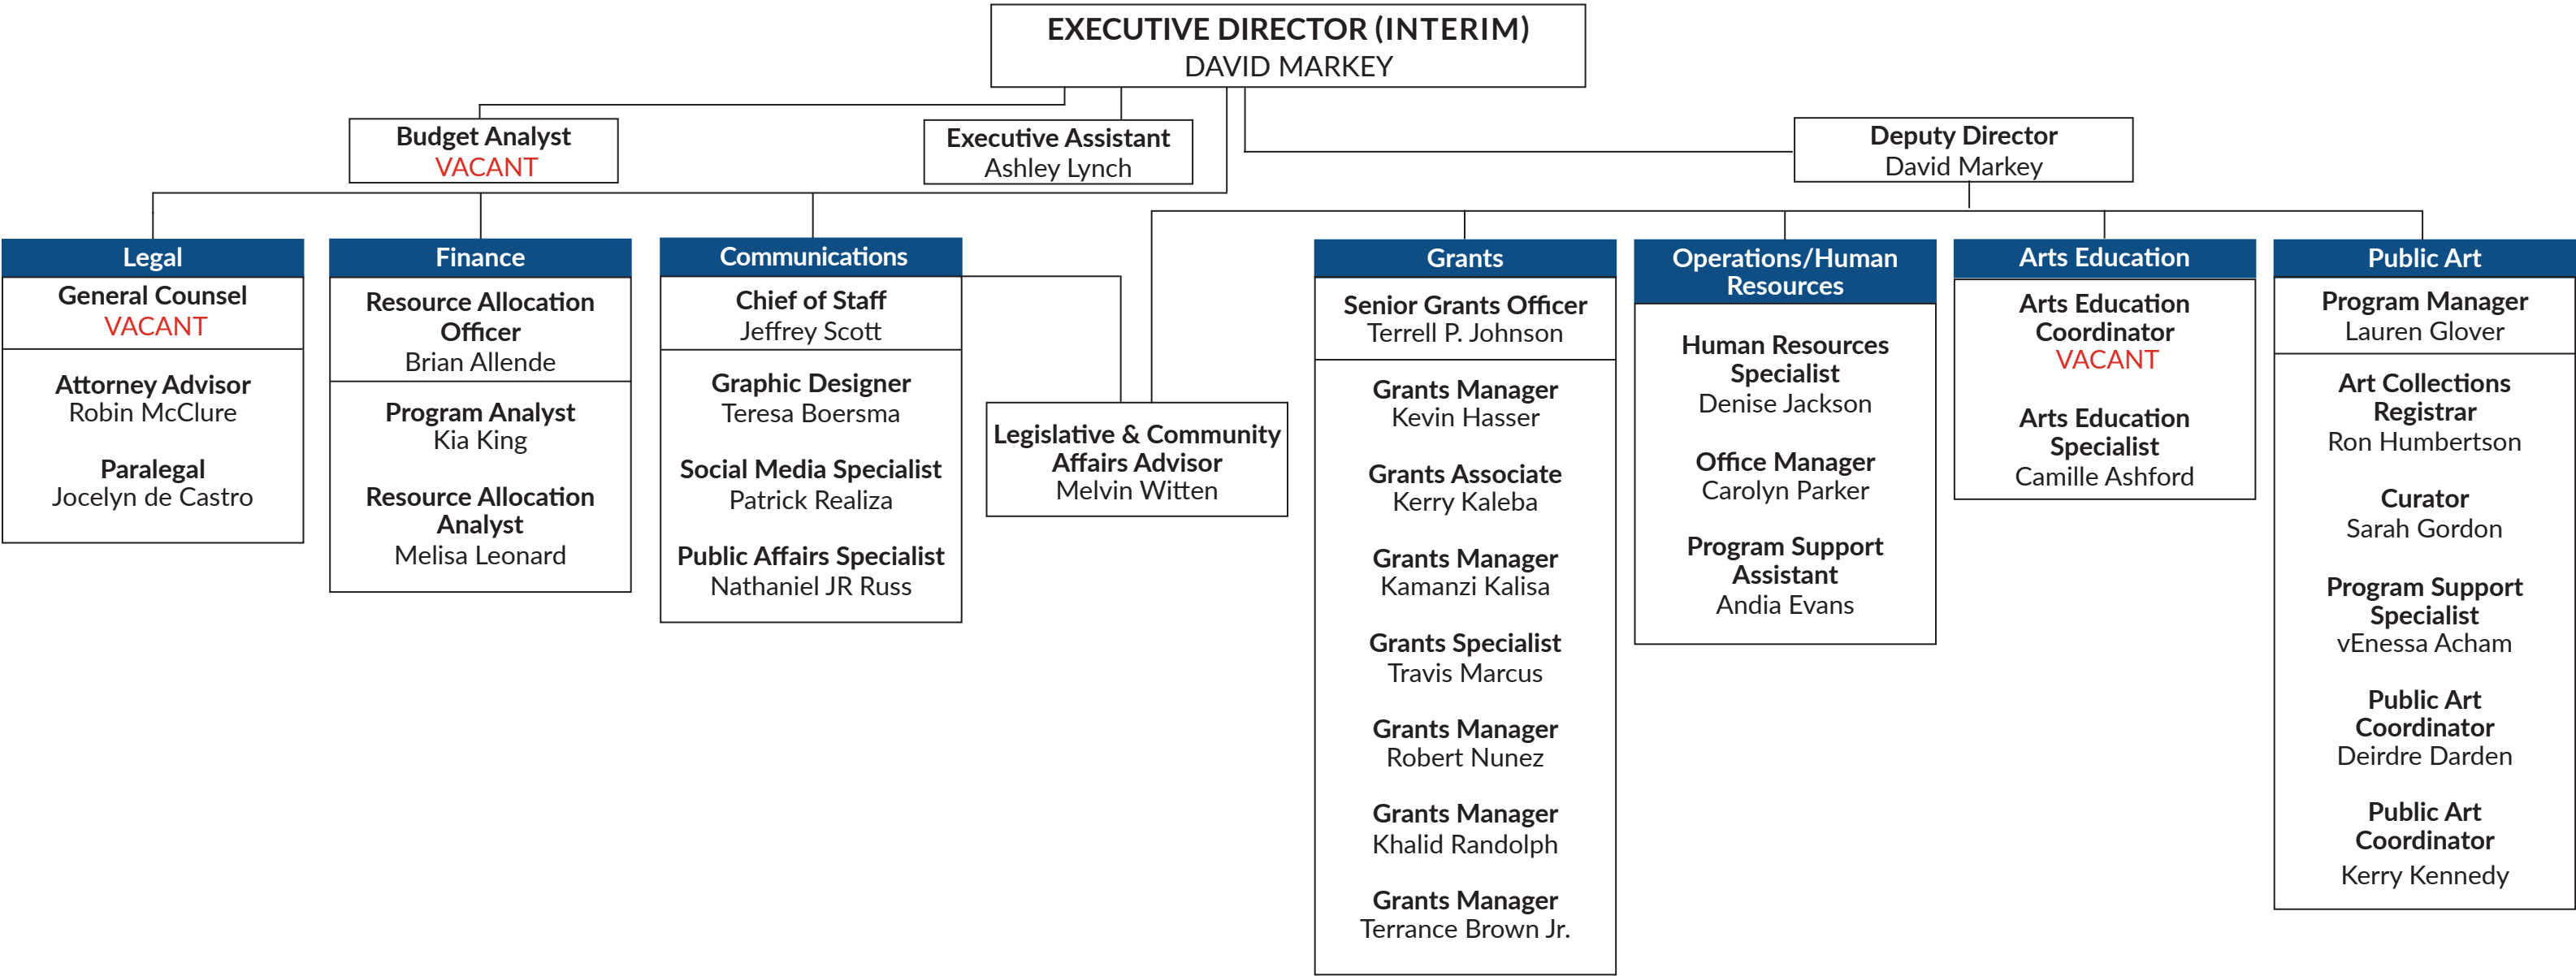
EXECUTIVE DIRECTOR (INTERIM)
DAVID MARKEY

Budget Analyst
VACANT

Executive Assistant
Ashley Lynch

Deputy Director
David Markey

Legal

General Counsel
VACANT

Attorney Advisor
Robin McClure

Paralegal
Jocelyn de Castro

Finance

Resource Allocation Officer
Brian Allende

Program Analyst
Kia King

Resource Allocation Analyst
Melisa Leonard

Communications

Chief of Staff
Jeffrey Scott

Graphic Designer
Teresa Boersma

Social Media Specialist
Patrick Realiza

Public Affairs Specialist
Nathaniel JR Russ

Legislative & Community Affairs Advisor
Melvin Witten

Grants

Senior Grants Officer
Terrell P. Johnson

Grants Manager
Kevin Hasser

Grants Associate
Kerry Kaleba

Grants Manager
Kamanzi Kalisa

Grants Specialist
Travis Marcus

Grants Manager
Robert Nunez

Grants Manager
Khalid Randolph

Grants Manager
Terrance Brown Jr.

Operations/Human Resources

Human Resources Specialist
Denise Jackson

Office Manager
Carolyn Parker

Program Support Assistant
Andia Evans

Arts Education

Arts Education Coordinator
VACANT

Arts Education Specialist
Camille Ashford

Public Art

Program Manager
Lauren Glover

Art Collections Registrar
Ron Humbertson

Curator
Sarah Gordon

Program Support Specialist
vEnessa Acham

Public Art Coordinator
Deirdre Darden

Public Art Coordinator
Kerry Kennedy